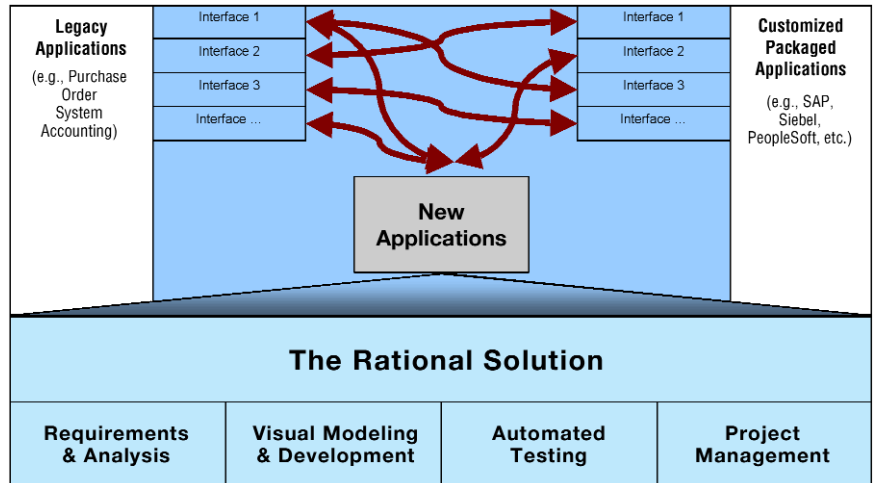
Legacy Applications

(e.g., Purchase Order System Accounting)

Interface 1

Interface 2

Interface 3

Interface ...

Interface 1

Interface 2

Interface 3

Interface ...

Customized Packaged Applications

(e.g., SAP, Siebel, PeopleSoft, etc.)

New Applications

The Rational Solution

Requirements & Analysis

Visual Modeling & Development

Automated Testing

Project Management